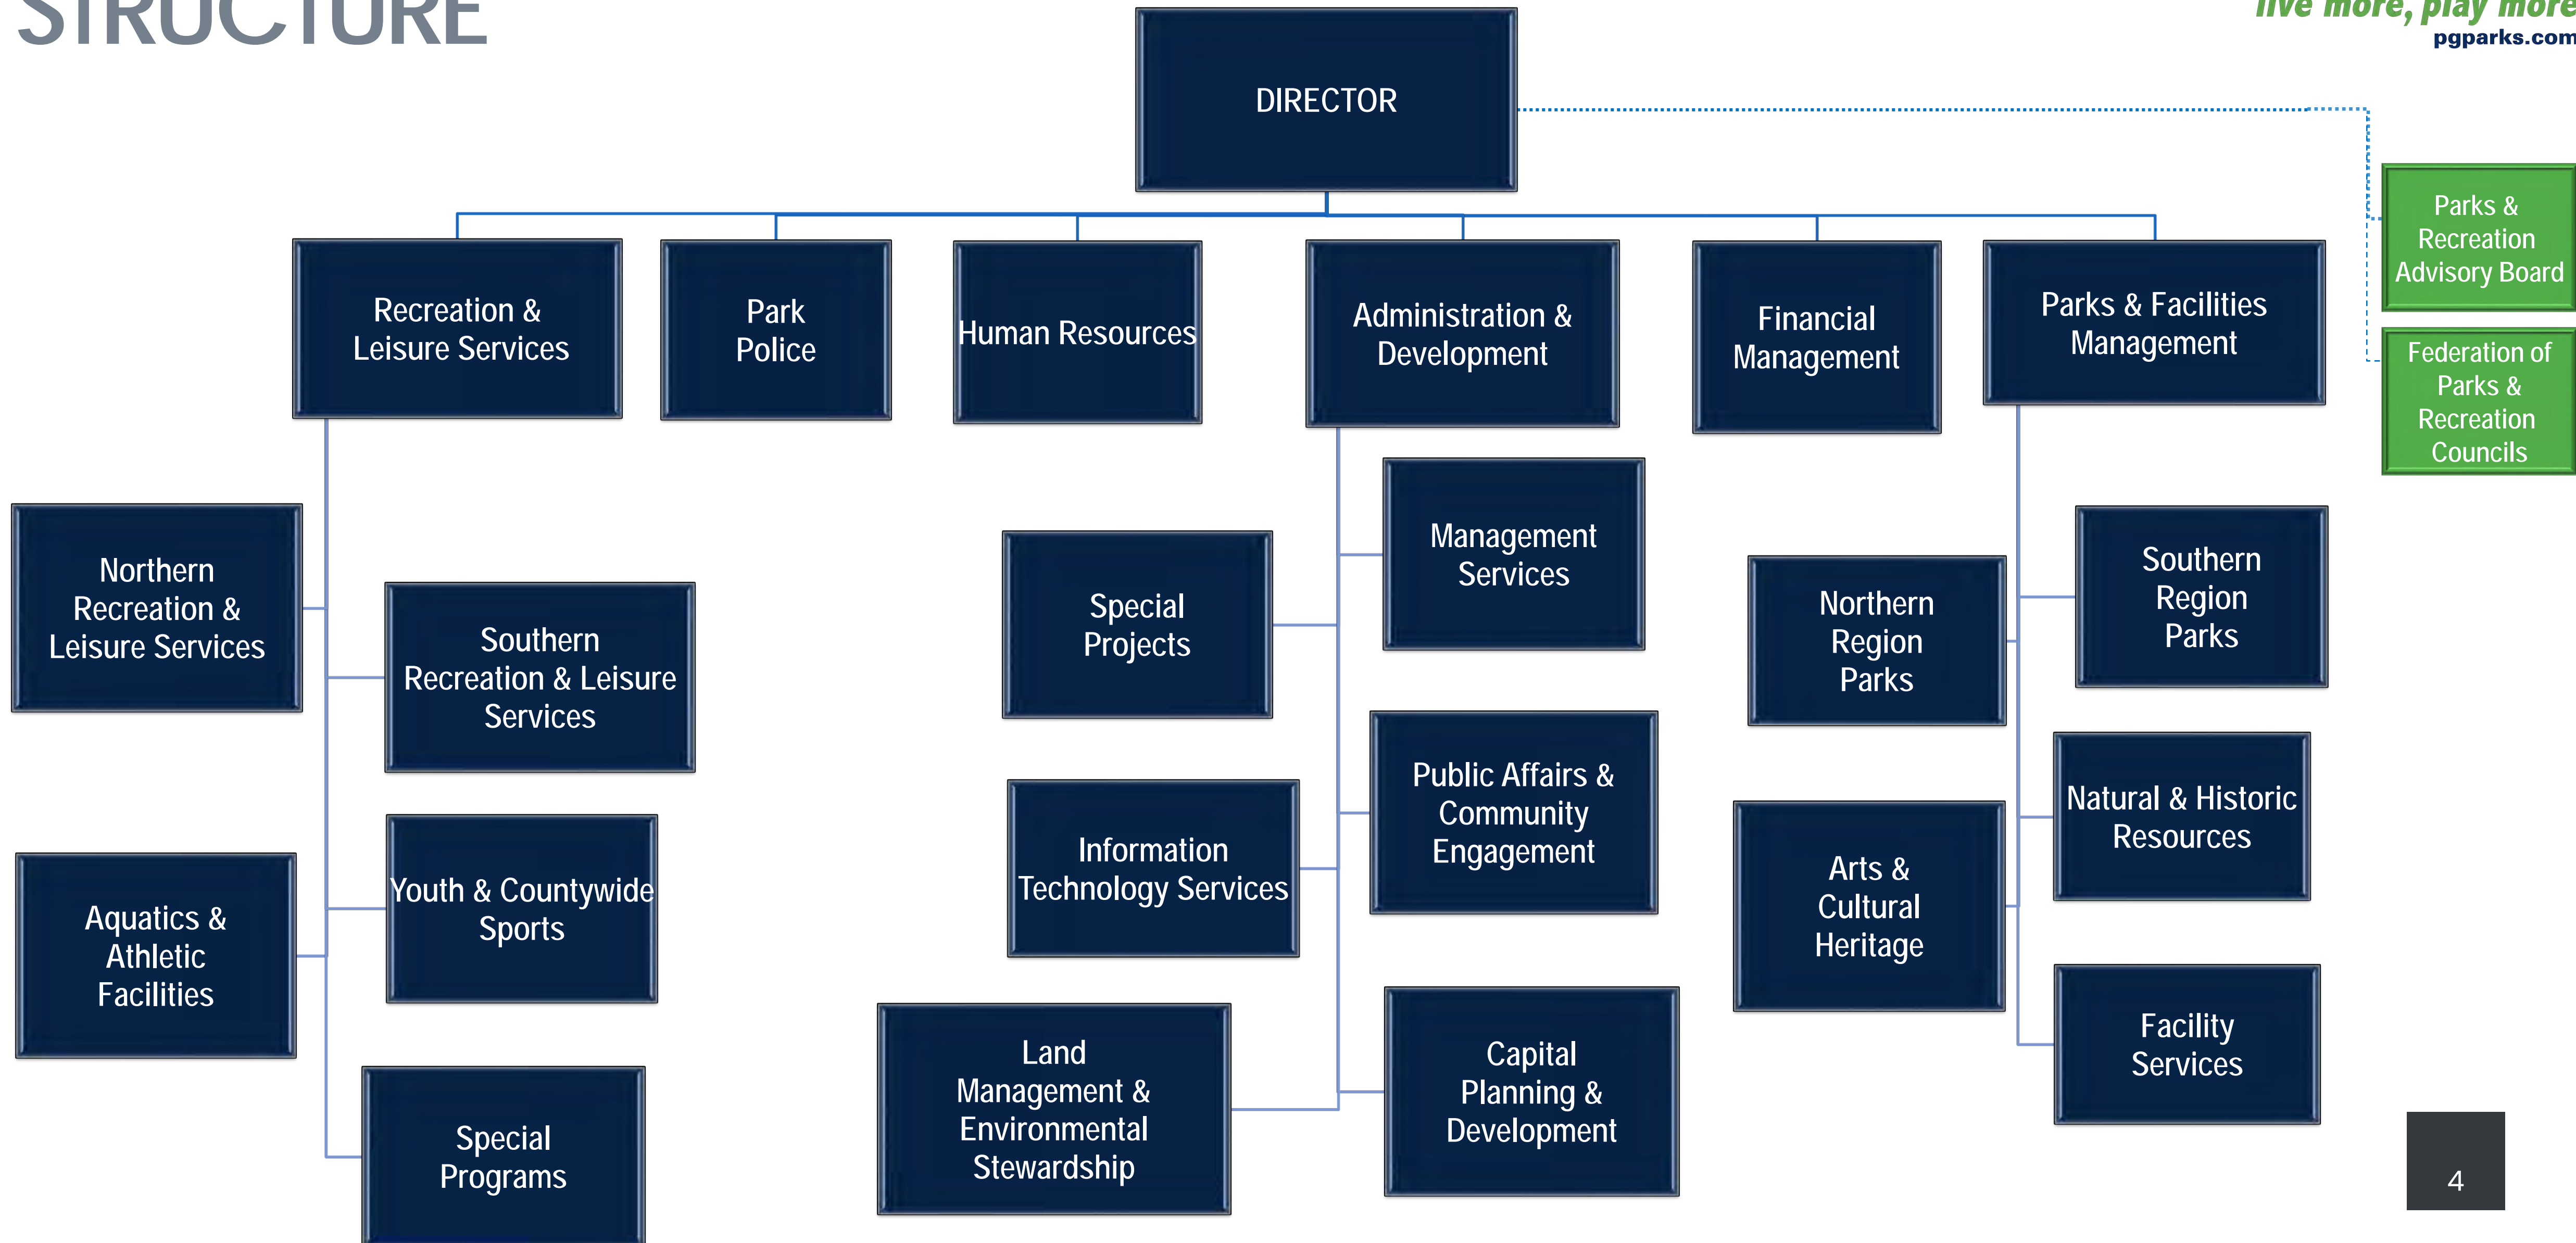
STRUCTURE

live more, play more
pgparks.com

DIRECTOR

Parks & Recreation Advisory Board

Federation of Parks & Recreation Councils

Recreation & Leisure Services

Park Police

Human Resources

Administration & Development

Financial Management

Parks & Facilities Management

Northern Recreation & Leisure Services

Southern Recreation & Leisure Services

Aquatics & Athletic Facilities

Youth & Countywide Sports

Special Programs

Special Projects

Information Technology Services

Land Management & Environmental Stewardship

Management Services

Public Affairs & Community Engagement

Capital Planning & Development

Northern Region Parks

Arts & Cultural Heritage

Southern Region Parks

Natural & Historic Resources

Facility Services

4